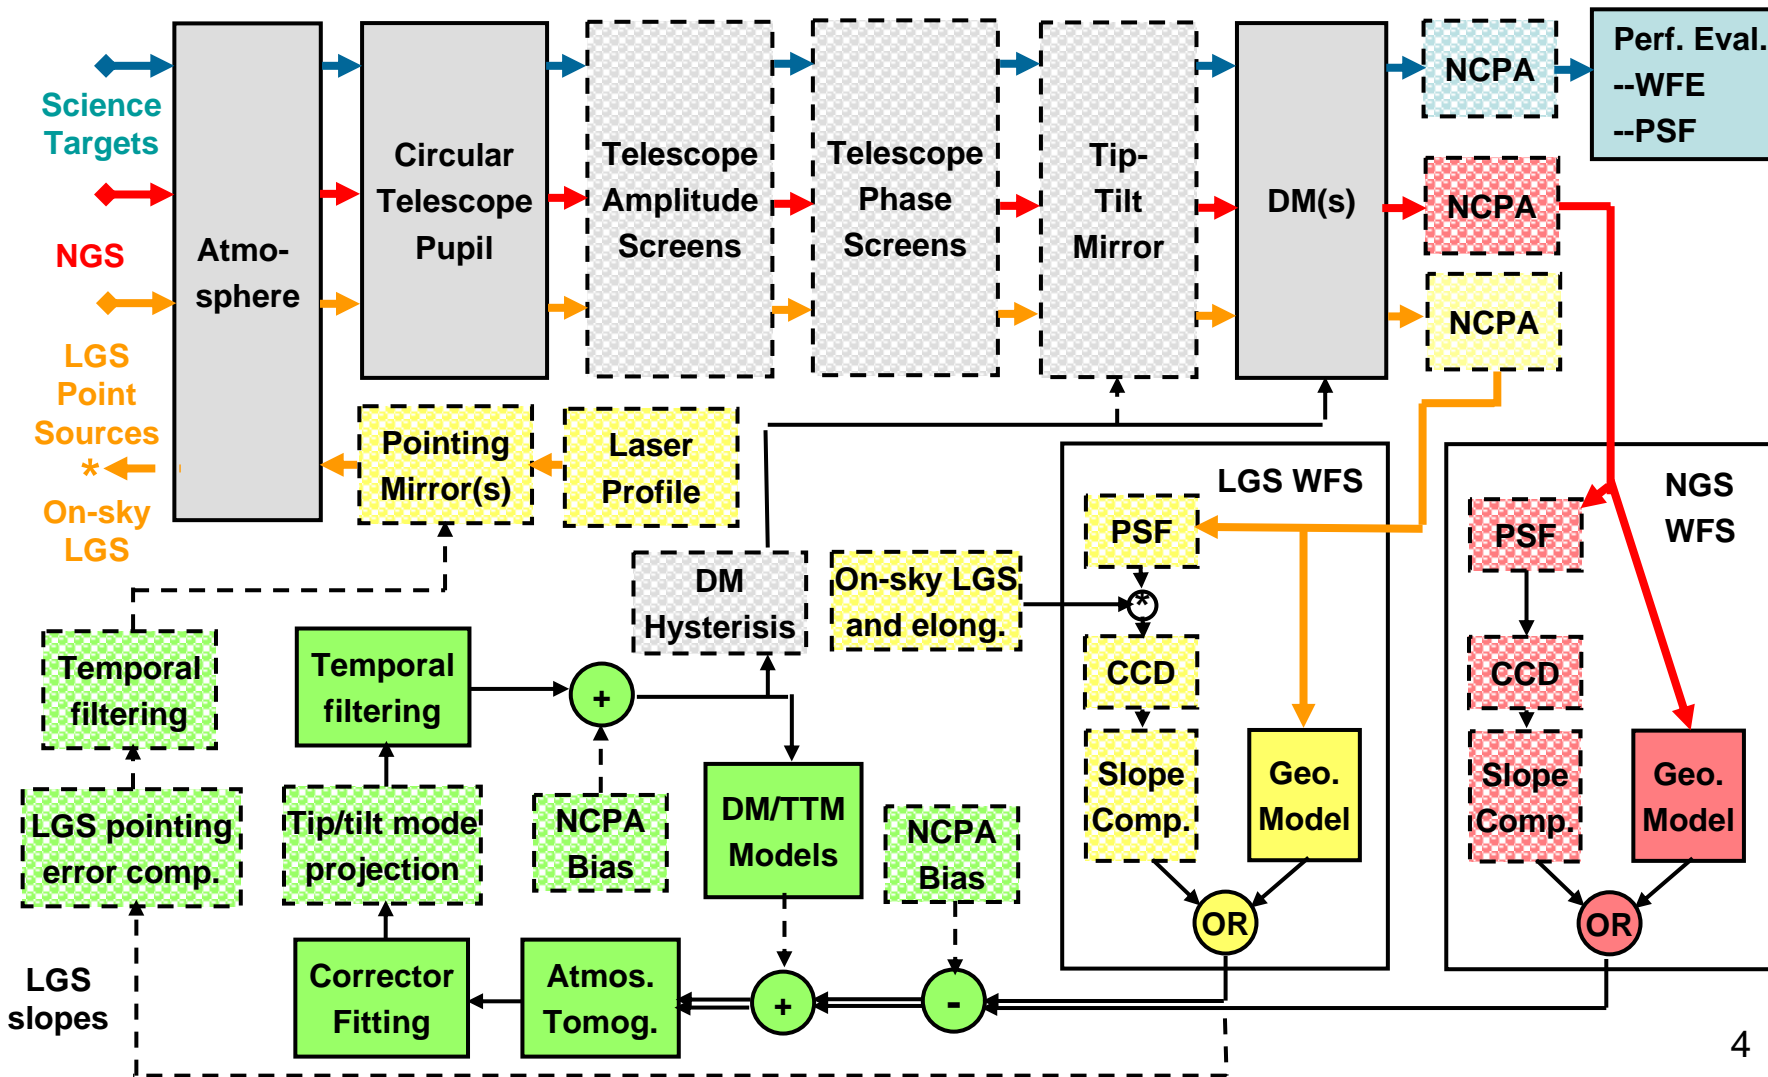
Science Targets

NGS

LGS Point Sources

*

On-sky LGS

Atmo-sphere

Circular Telescope Pupil

Telescope Amplitude Screens

Telescope Phase Screens

Tip-Tilt Mirror

DM(s)

NCPA

NCPA

NCPA

Perf. Eval.
--WFE
--PSF

Pointing Mirror(s)

Laser Profile

LGS WFS

PSF

*

CCD

Slope Comp.

Geo. Model

OR

NGS WFS

PSF

CCD

Slope Comp.

Geo. Model

OR

DM Hysterisis

On-sky LGS and elong.

Temporal filtering

Temporal filtering

+

LGS pointing error comp.

Tip/tilt mode projection

NCPA Bias

DM/TTM Models

NCPA Bias

LGS slopes

Corrector Fitting

Atmos. Tomog.

+

-

4